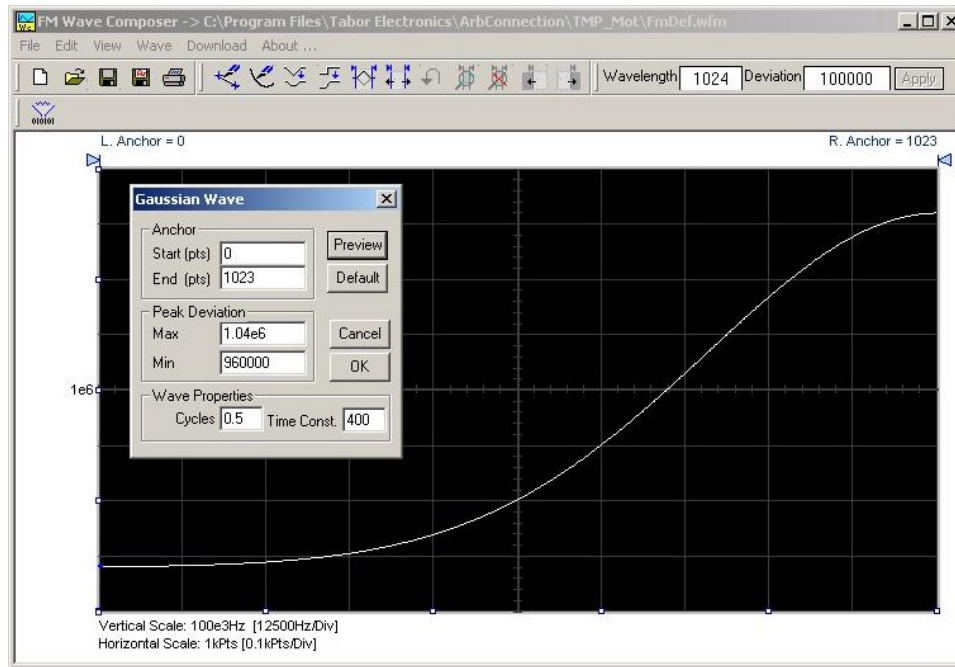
FM Wave Composer -> C:\Program Files\Tabor Electronics\ArbConnection\TMP_Mot\FmDef.wfm

File Edit View Wave Download About ...

Wavelength 1024 Deviation 100000 Apply

L. Anchor = 0

R. Anchor = 1023

Gaussian Wave

Anchor
Start (pts) 0
End (pts) 1023

Preview
Default

Peak Deviation
Max 1.04e6
Min 960000

Cancel
OK

Wave Properties
Cycles 0.5 Time Const. 400

1e6

Vertical Scale: 100e3Hz [12500Hz/Div]
Horizontal Scale: 1kPts [0.1kPts/Div]